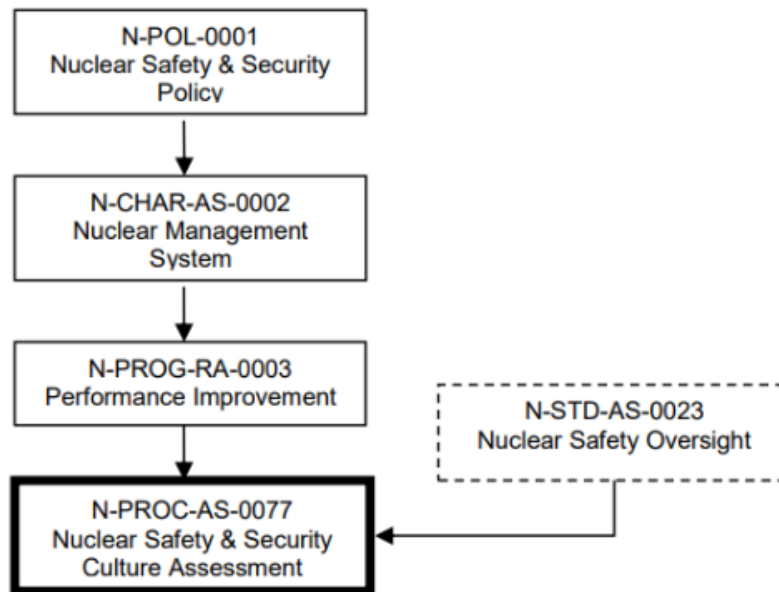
N-POL-0001
Nuclear Safety & Security Policy

N-CHAR-AS-0002
Nuclear Management System

N-PROG-RA-0003
Performance Improvement

N-STD-AS-0023
Nuclear Safety Oversight

N-PROC-AS-0077
Nuclear Safety & Security Culture Assessment